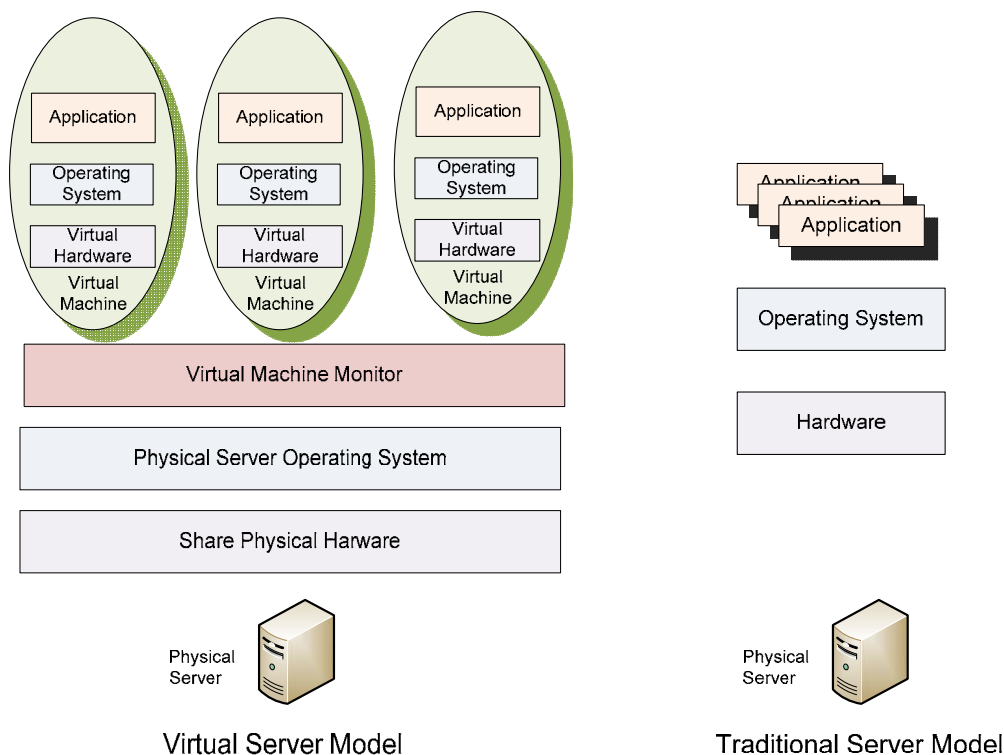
Application

Operating System

Virtual Hardware

Virtual Machine

Application

Operating System

Virtual Hardware

Virtual Machine

Application

Operating System

Virtual Hardware

Virtual Machine

Virtual Machine Monitor

Physical Server Operating System

Share Physical Harware

Physical Server

Virtual Server Model

Application

Application

Application

Operating System

Hardware

Physical Server

Traditional Server Model